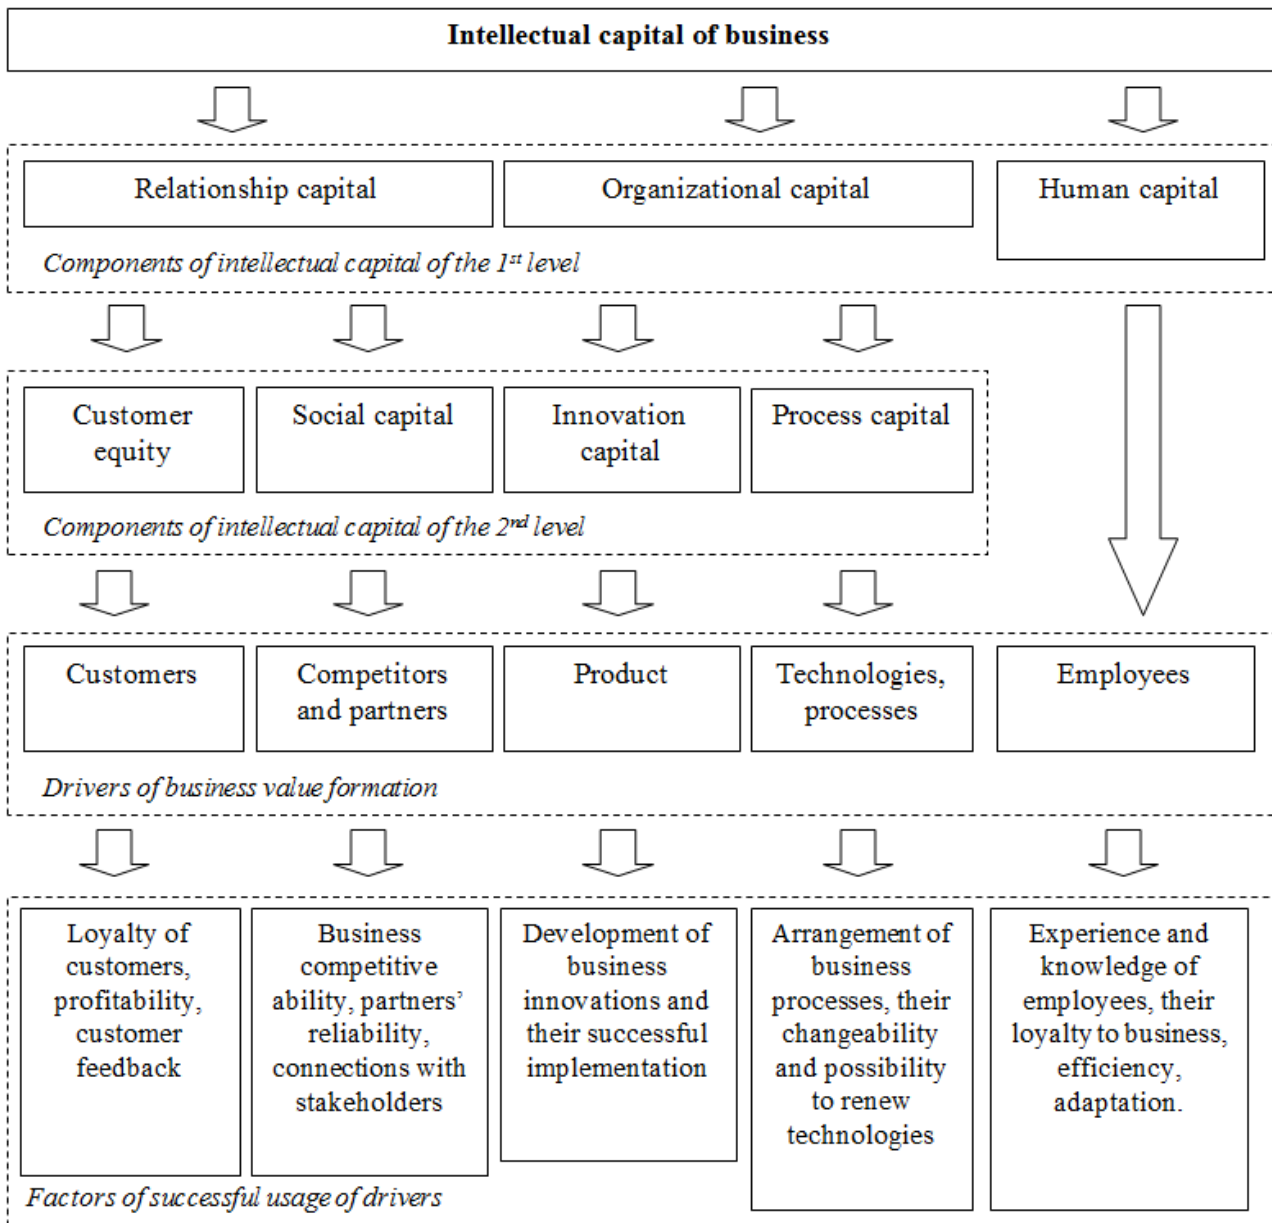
Intellectual capital of business

Relationship capital

Organizational capital

Human capital

Components of intellectual capital of the 1$^{st}$ level

Customer equity

Social capital

Innovation capital

Process capital

Components of intellectual capital of the 2$^{nd}$ level

Customers

Competitors and partners

Product

Technologies, processes

Employees

Drivers of business value formation

Loyalty of customers, profitability, customer feedback

Business competitive ability, partners' reliability, connections with stakeholders

Development of business innovations and their successful implementation

Arrangement of business processes, their changeability and possibility to renew technologies

Experience and knowledge of employees, their loyalty to business, efficiency, adaptation.

Factors of successful usage of drivers